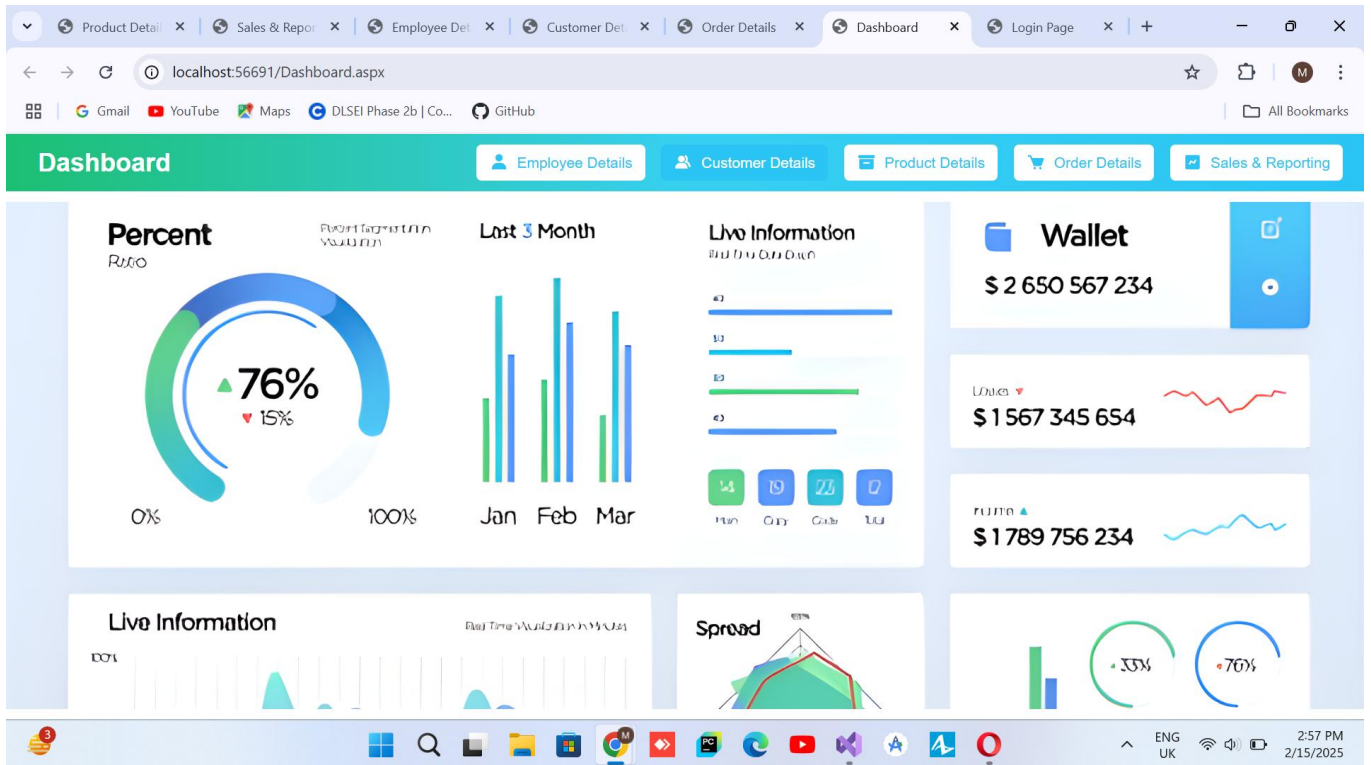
Product Detail ×
Sales & Repor ×
Employee Det ×
Customer Det ×
Order Details ×
Dashboard ×
Login Page ×
+

localhost:56691/Dashboard.aspx

Gmail YouTube Maps DLSEI Phase 2b | Co... GitHub
All Bookmarks

Dashboard
Employee Details
Customer Details
Product Details
Order Details
Sales & Reporting

Percent
Ratio
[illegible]
76%
15%
0%
100%

Last 3 Month
Jan Feb Mar

Live Information
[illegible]

Wallet
$ 2 650 567 234

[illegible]
$ 1 567 345 654

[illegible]
$ 1 789 756 234

Live Information
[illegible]

Spread

33%
76%

3

ENG
UK
2:57 PM
2/15/2025